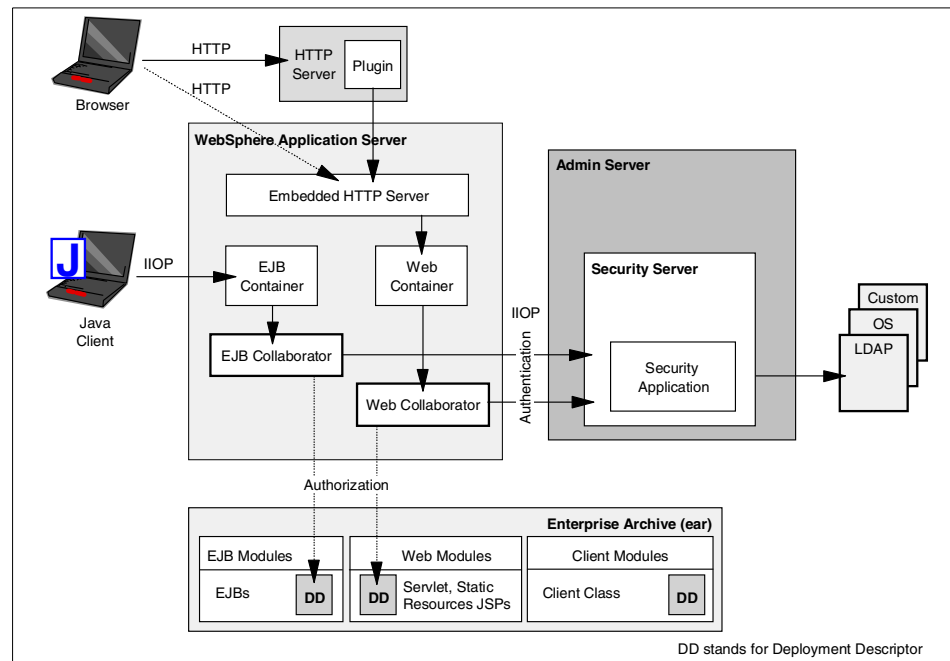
Browser

HTTP

HTTP

HTTP Server

Plugin

WebSphere Application Server

Embedded HTTP Server

J

IIOP

Java Client

EJB Container

Web Container

EJB Collaborator

Web Collaborator

Admin Server

Security Server

IIOP

Authentication

Security Application

Custom

OS

LDAP

Authorization

Enterprise Archive (ear)

EJB Modules

EJBs

DD

Web Modules

DD

Servlet, Static Resources JSPs

Client Modules

Client Class

DD

DD stands for Deployment Descriptor